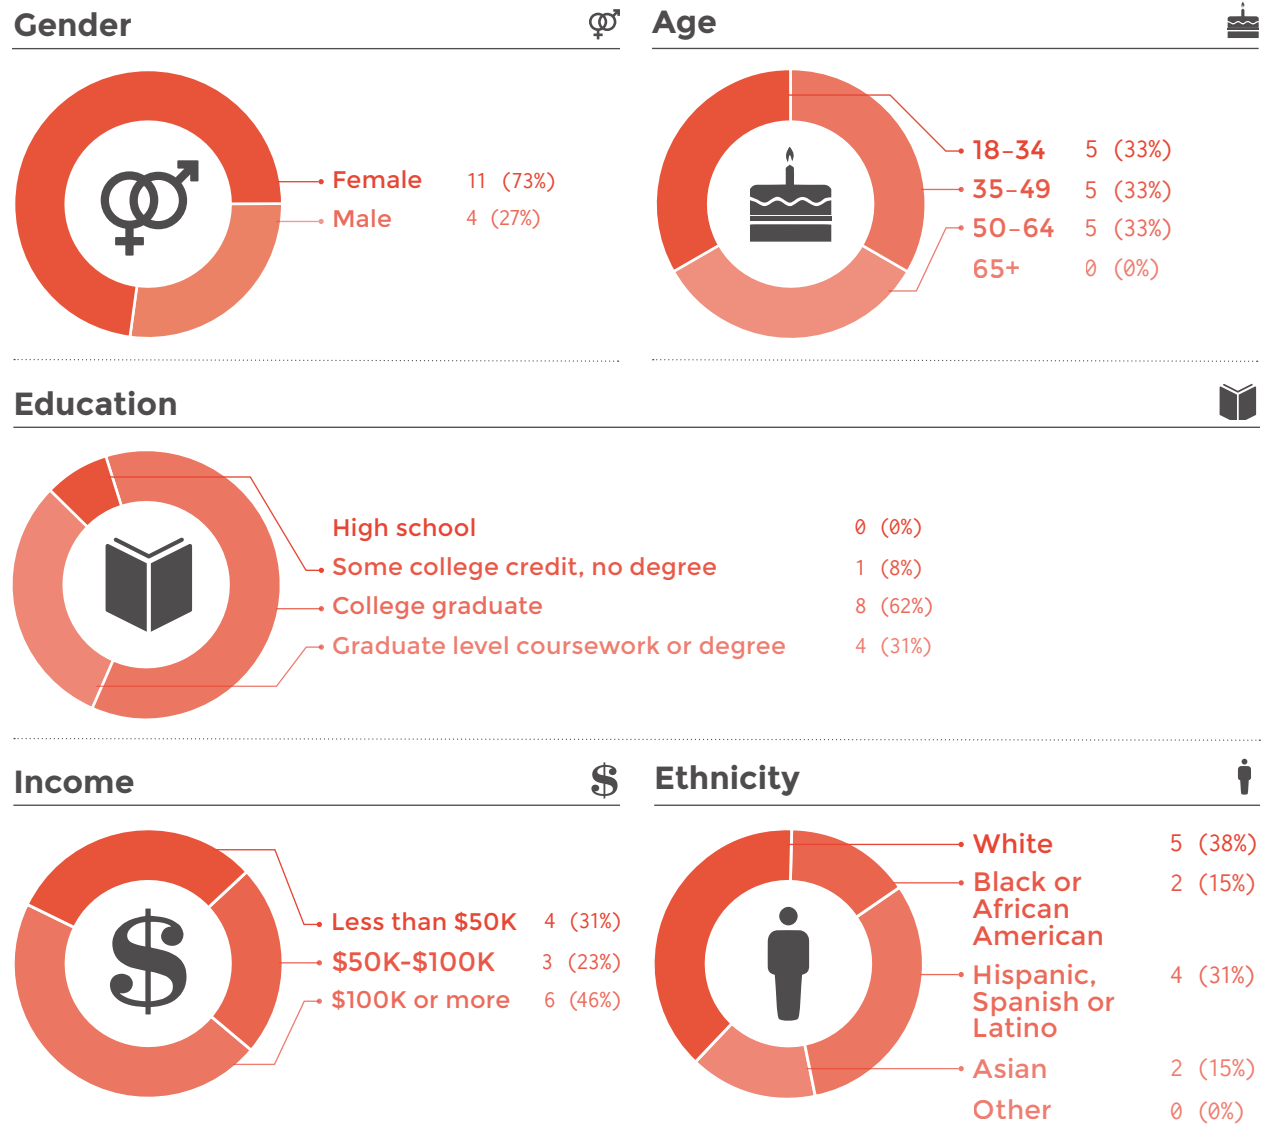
Gender

Female 11 (73%)
Male 4 (27%)

Age

18–34 5 (33%)
35–49 5 (33%)
50–64 5 (33%)
65+ 0 (0%)

Education

High school 0 (0%)
Some college credit, no degree 1 (8%)
College graduate 8 (62%)
Graduate level coursework or degree 4 (31%)

Income

Less than $50K 4 (31%)
$50K-$100K 3 (23%)
$100K or more 6 (46%)

Ethnicity

White 5 (38%)
Black or African American 2 (15%)
Hispanic, Spanish or Latino 4 (31%)
Asian 2 (15%)
Other 0 (0%)